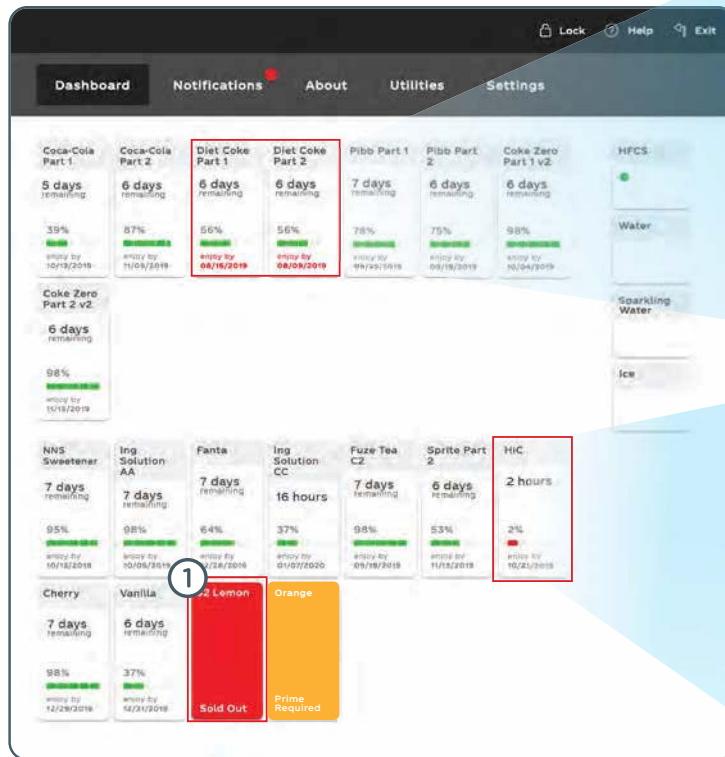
Lock Help Exit

Dashboard Notifications About Utilities Settings

Coca-Cola Part 1
5 days remaining
39%
enjoy by 10/13/2019

Coca-Cola Part 2
6 days remaining
87%
enjoy by 11/05/2019

Diet Coke Part 1
6 days remaining
56%
enjoy by 08/15/2019

Diet Coke Part 2
6 days remaining
56%
enjoy by 08/09/2019

Pibb Part 1
7 days remaining
78%
enjoy by 09/15/2019

Pibb Part 2
6 days remaining
75%
enjoy by 09/19/2019

Coke Zero Part 1 v2
6 days remaining
98%
enjoy by 10/04/2019

Coke Zero Part 2 v2
6 days remaining
98%
enjoy by 11/15/2019

HFCS

Water

Sparkling Water

Ice

NNS Sweetener
7 days remaining
95%
enjoy by 10/15/2019

Ing Solution AA
7 days remaining
98%
enjoy by 10/05/2019

Fanta
7 days remaining
64%
enjoy by 12/28/2019

Ing Solution CC
16 hours
37%
enjoy by 01/07/2020

Fuze Tea C2
7 days remaining
98%
enjoy by 09/19/2019

Sprite Part 2
6 days remaining
53%
enjoy by 11/15/2019

HiC
2 hours
2%
enjoy by 10/21/2019

Cherry
7 days remaining
98%
enjoy by 12/29/2019

Vanilla
6 days remaining
37%
enjoy by 12/31/2019

1

C2 Lemon
Sold Out

Orange
Prime Required